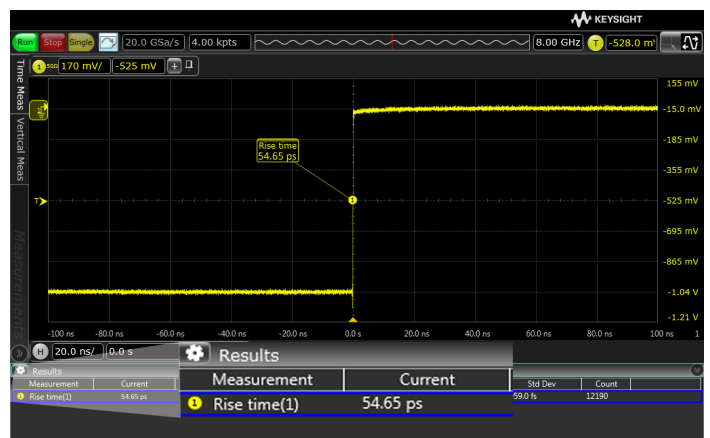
KEYSIGHT

Run Stop Single 20.0 GSa/s 4.00 kpts 8.00 GHz T -528.0 m

1 50Ω 170 mV/ -525 mV

Time Meas Vertical Meas Measurements

155 mV
-15.0 mV
-185 mV
-355 mV
-525 mV
-695 mV
-865 mV
-1.04 V
-1.21 V

Rise time
54.65 ps

-100 ns -80.0 ns -60.0 ns -40.0 ns -20.0 ns 0.0 s 20.0 ns 40.0 ns 60.0 ns 80.0 ns 100 ns 1

H 20.0 ns/ 0.0 s

Results

| Measurement | Current | Std Dev | Count |
|---|---|---|---|
| Rise time(1) | 54.65 ps | 59.0 fs | 12190 |

Results

| Measurement | Current |
|---|---|
| 1 Rise time(1) | 54.65 ps |